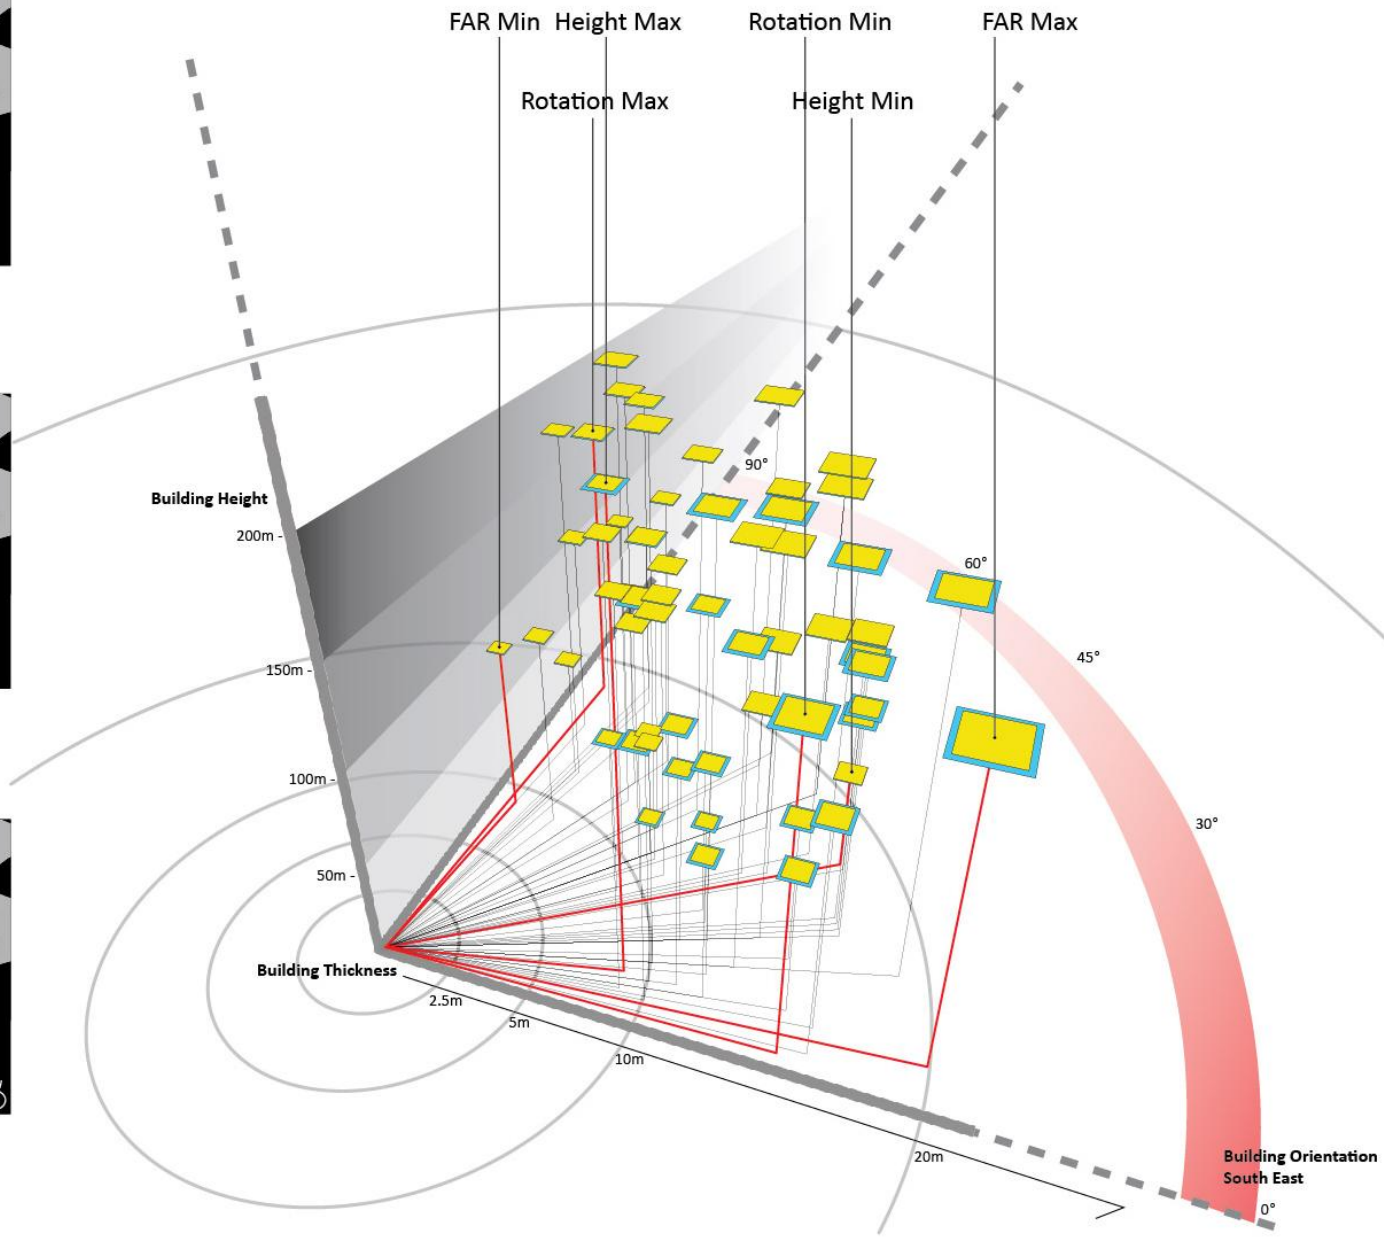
FAR Min Height Max Rotation Min FAR Max

Rotation Max Height Min

Building Height

200m -

150m -

100m -

50m -

Building Thickness

2.5m

5m

10m

20m

90°

60°

45°

30°

0°

Building Orientation South East